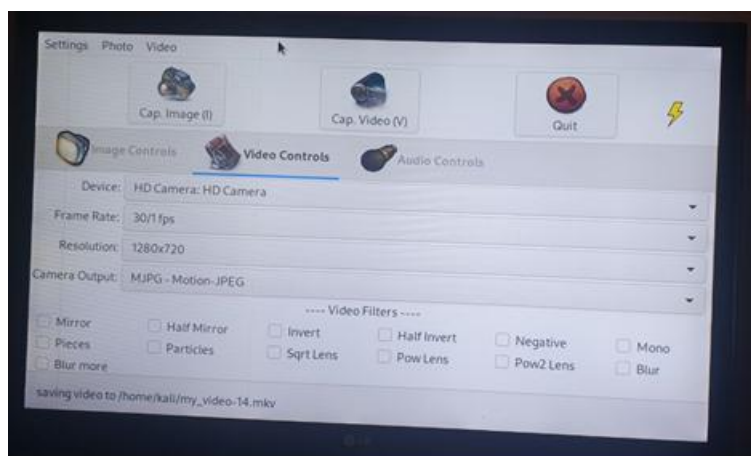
Settings Photo Video

Cap. Image (I)

Cap. Video (V)

Quit

Image Controls

Video Controls

Audio Controls

Device: HD Camera: HD Camera

Frame Rate: 30/1 fps

Resolution: 1280x720

Camera Output: MJPG - Motion-JPEG

---- Video Filters ----

Mirror
Half Mirror
Invert
Half Invert
Negative
Mono
Pieces
Particles
Sqrt Lens
Pow Lens
Pow2 Lens
Blur
Blur more

saving video to /home/kali/my_video-14.mkv